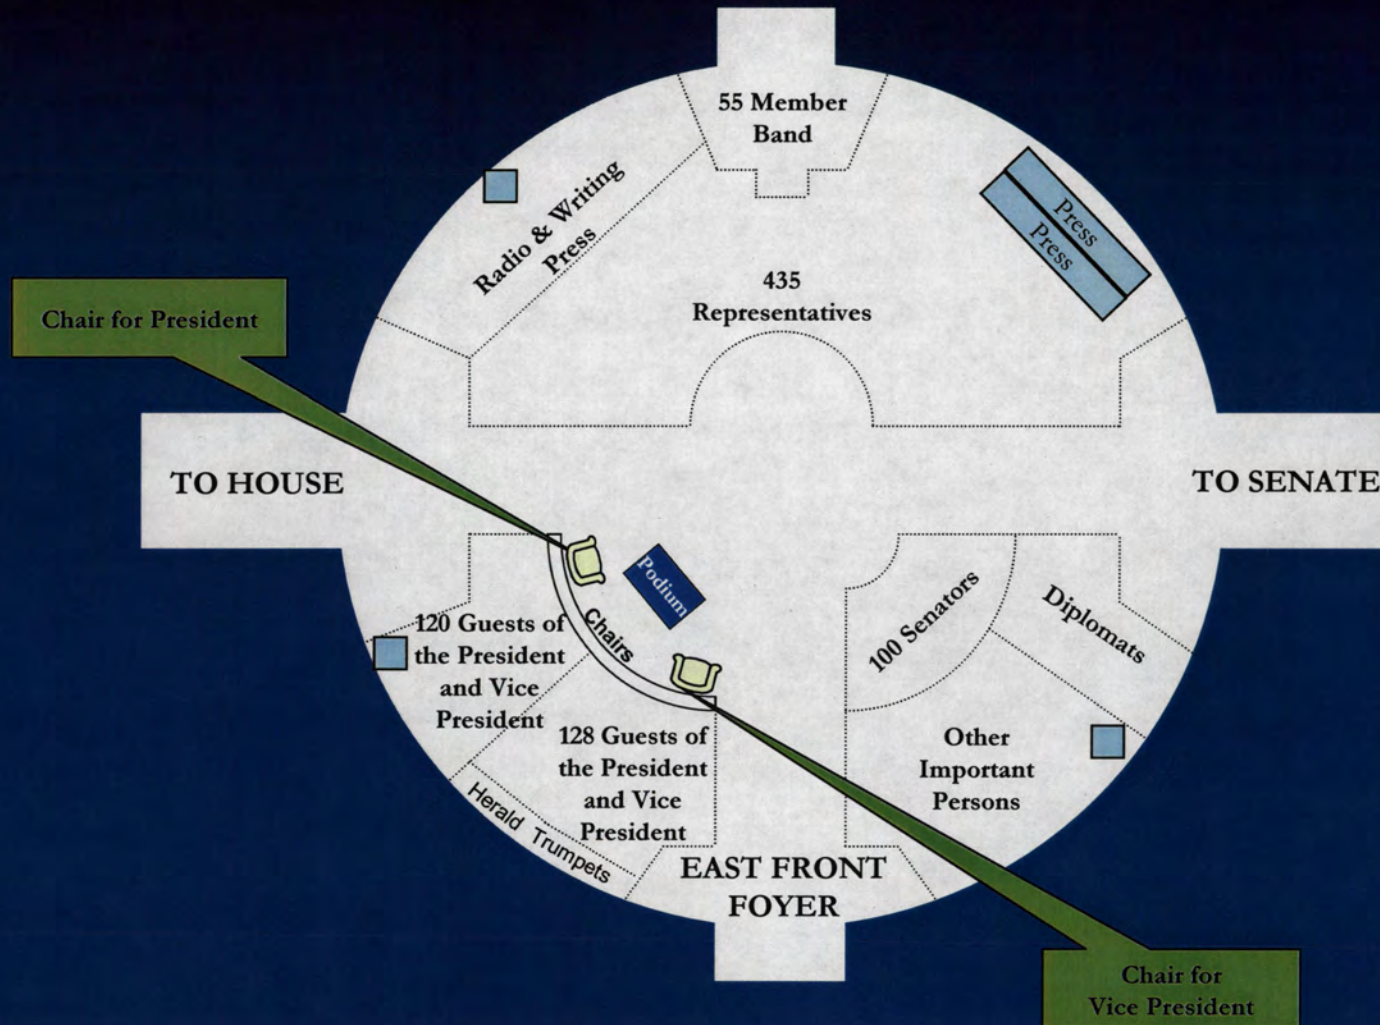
55 Member Band

Radio & Writing Press

Press

Press

435 Representatives

Chair for President

TO HOUSE

TO SENATE

Podium

Chairs

120 Guests of the President and Vice President

128 Guests of the President and Vice President

100 Senators

Diplomats

Other Important Persons

Herald Trumpets

EAST FRONT FOYER

Chair for Vice President